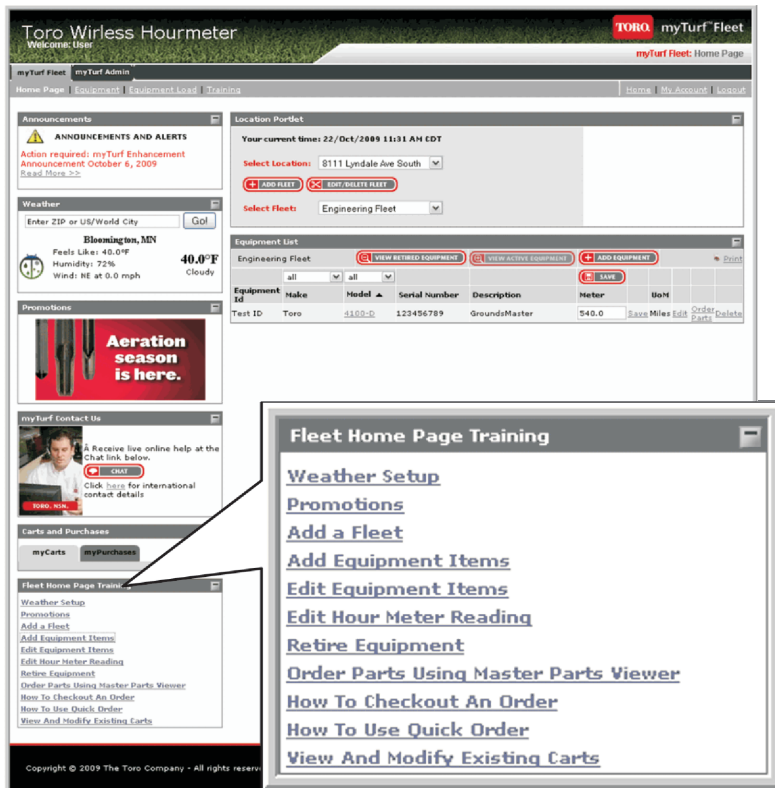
Toro Wirless Hourmeter
Welcome: User

TORO. myTurf Fleet

myTurf Fleet: Home Page

myTurf Fleet | myTurf Admin

Home Page | Equipment | Equipment Load | Training

Home | My Account | Logout

Announcements

ANNOUNCEMENTS AND ALERTS

Action required: myTurf Enhancement Announcement October 6, 2009
Read More >>

Weather

Enter ZIP or US/World City

Go!

Bloomington, MN
Feels Like: 40.0°F
Humidity: 72%
Wind: NE at 0.0 mph

40.0°F
Cloudy

Promotions

Aeration season is here.

myTurf Contact Us

Receive live online help at the Chat link below.

CHAT

Click here for international contact details

TORO. NSN.

Carts and Purchases

myCarts | myPurchases

Fleet Home Page Training

Weather Setup
Promotions
Add a Fleet
Add Equipment Items
Edit Equipment Items
Edit Hour Meter Reading
Retire Equipment
Order Parts Using Master Parts Viewer
How To Checkout An Order
How To Use Quick Order
View And Modify Existing Carts

Copyright © 2009 The Toro Company - All rights reserv

Location Portlet

Your current time: 22/Oct/2009 11:31 AM CDT

Select Location: 8111 Lyndale Ave South

ADD FLEET | EDIT/DELETE FLEET

Select Fleet: Engineering Fleet

Equipment List

Engineering Fleet

VIEW RETIRED EQUIPMENT | VIEW ACTIVE EQUIPMENT | ADD EQUIPMENT

Print

all | all

SAVE

| Equipment Id | Make | Model ▲ | Serial Number | Description | Meter | | UoM | | | |
|---|---|---|---|---|---|---|---|---|---|---|
| Test ID | Toro | 4100-D | 123456789 | GroundsMaster | 540.0 | Save | Miles | Edit | Order Parts | Delete |

Fleet Home Page Training

Weather Setup
Promotions
Add a Fleet
Add Equipment Items
Edit Equipment Items
Edit Hour Meter Reading
Retire Equipment
Order Parts Using Master Parts Viewer
How To Checkout An Order
How To Use Quick Order
View And Modify Existing Carts